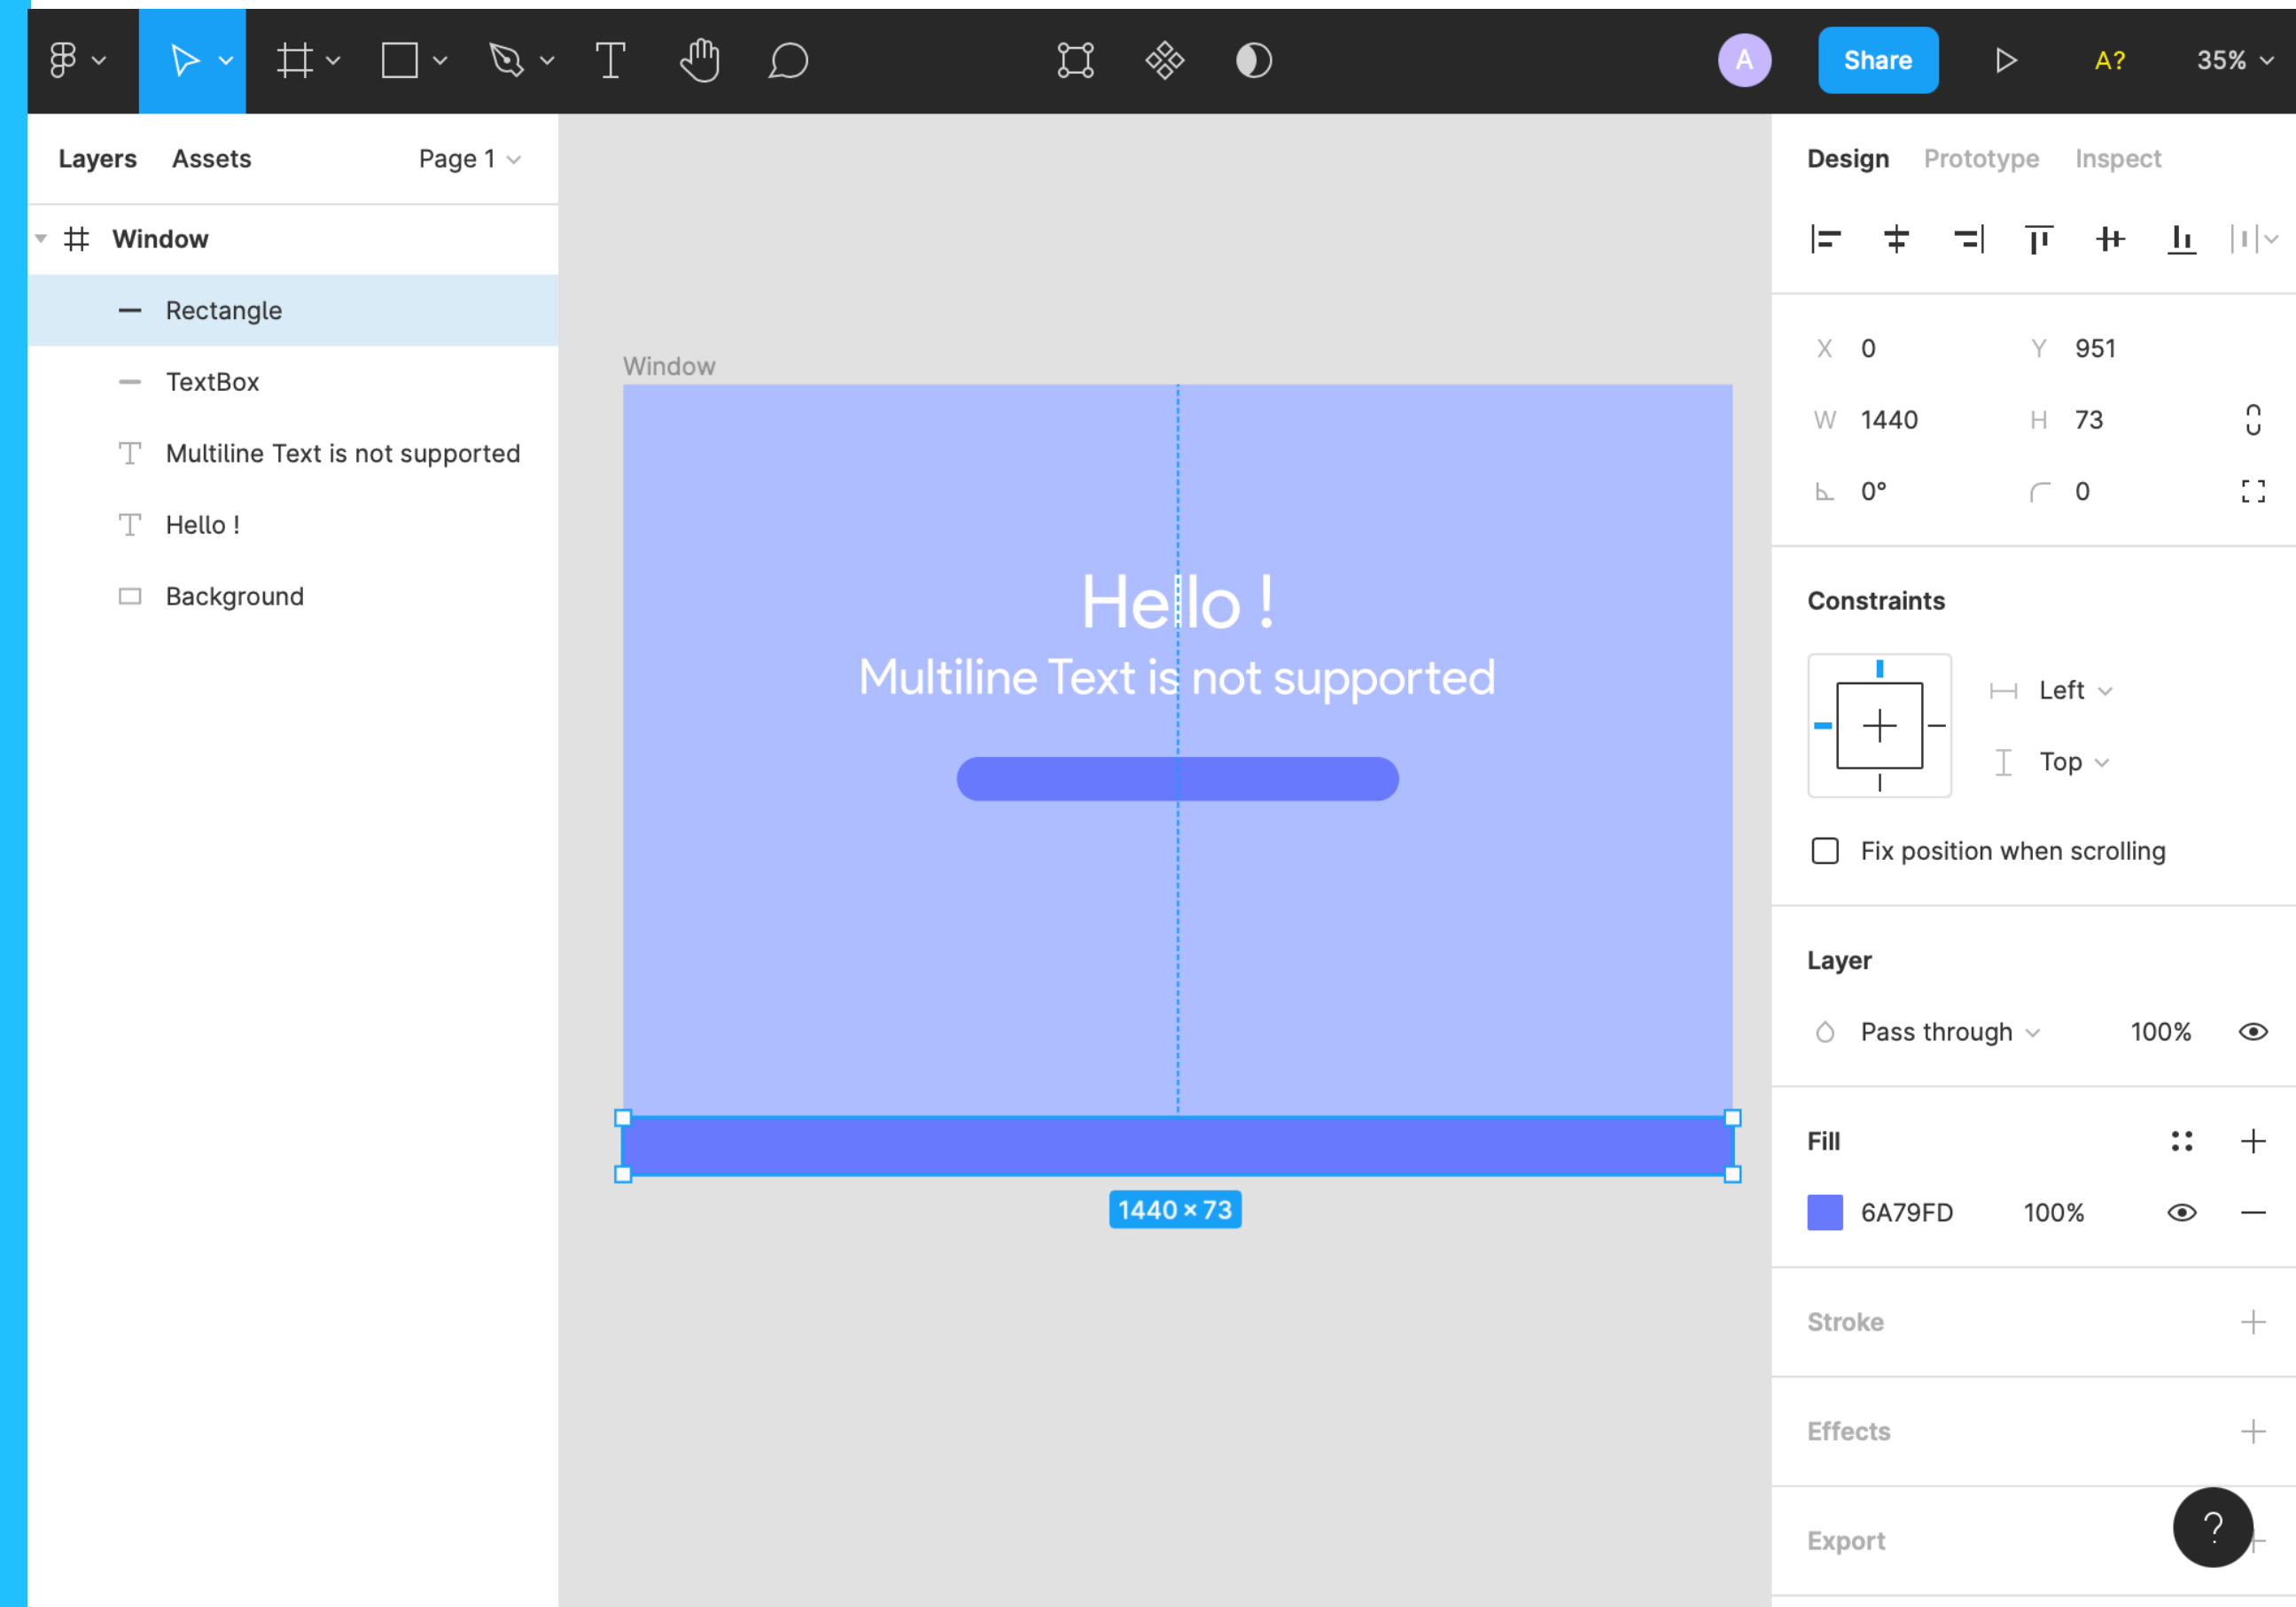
A
Share
A?
35%

Layers Assets Page 1

Window
Rectangle
TextBox
Multiline Text is not supported
Hello !
Background

Window

Hello !
Multiline Text is not supported

1440 × 73

Design Prototype Inspect

X 0 Y 951
W 1440 H 73
0° 0

Constraints

Left
Top

Fix position when scrolling

Layer

Pass through 100%

Fill

6A79FD 100%

Stroke

Effects

Export

?